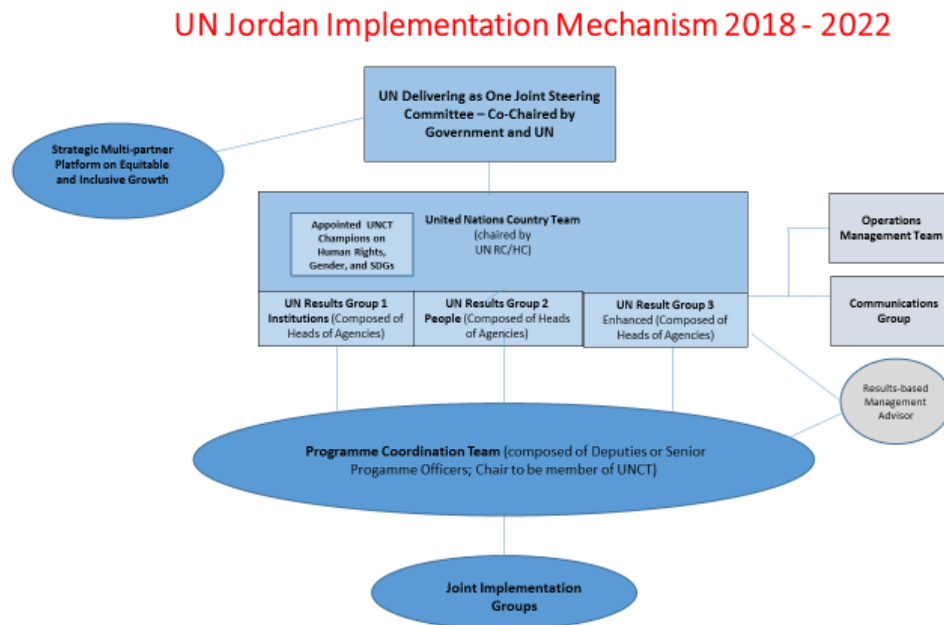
UN Jordan Implementation Mechanism 2018 - 2022

UN Delivering as One Joint Steering Committee – Co-Chaired by Government and UN

Strategic Multi-partner Platform on Equitable and Inclusive Growth

Appointed UNCT Champions on Human Rights, Gender, and SDGs

United Nations Country Team (chaired by UN RC/HC)

Operations Management Team

Communications Group

UN Results Group 1 Institutions (Composed of Heads of Agencies)

UN Results Group 2 People (Composed of Heads of Agencies)

UN Result Group 3 Enhanced (Composed of Heads of Agencies)

Results-based Management Advisor

Programme Coordination Team (composed of Deputies or Senior Progamme Officers; Chair to be member of UNCT)

Joint Implementation Groups